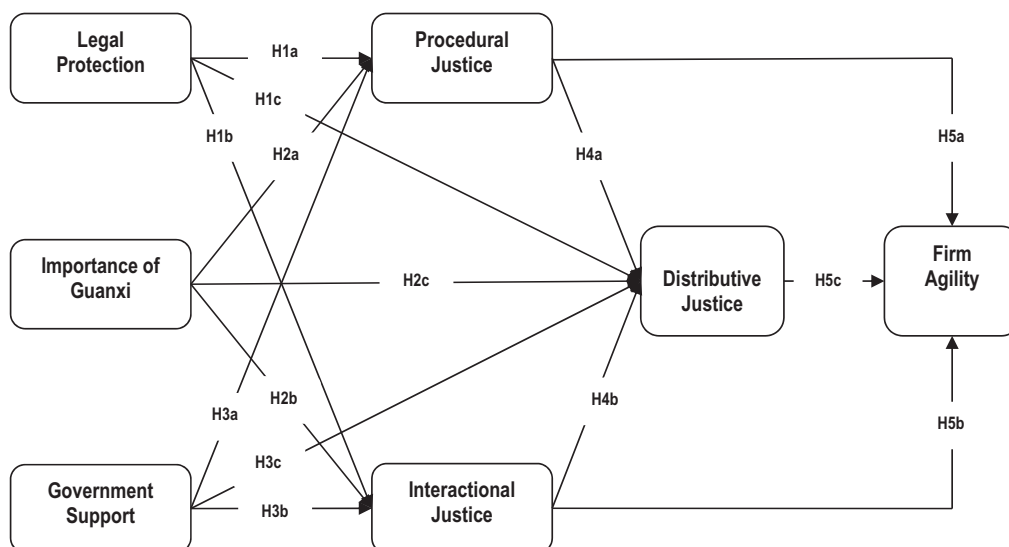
Legal Protection

H1a

Procedural Justice

H1c

H1b

H2a

H4a

H5a

Importance of Guanxi

H2c

Distributive Justice

H5c

Firm Agility

H3a

H2b

H4b

H5b

H3c

Government Support

H3b

Interactional Justice